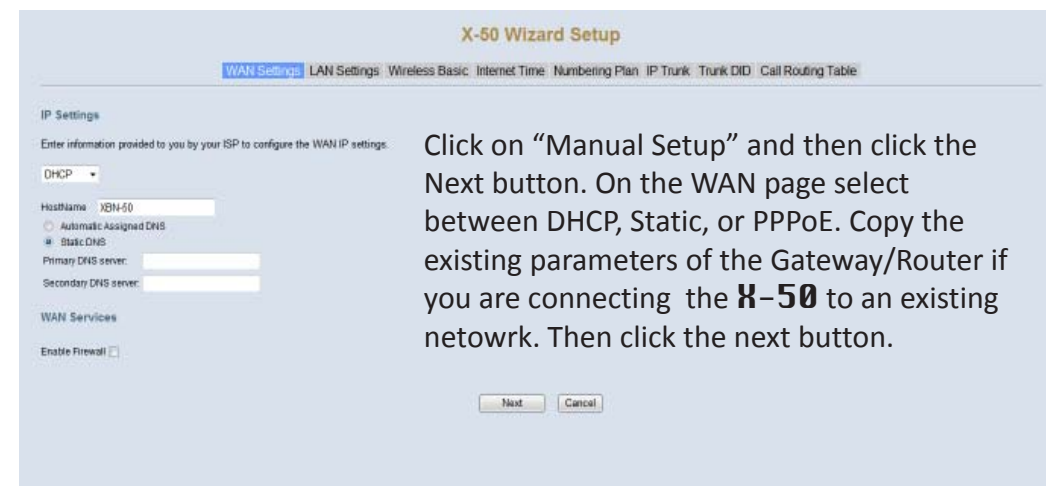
X-50 Wizard Setup

WAN Settings LAN Settings Wireless Basic Internet Time Numbering Plan IP Trunk Trunk DID Call Routing Table

IP Settings

Enter information provided to you by your ISP to configure the WAN IP settings.

DHCP

HostName XBN-50

Automatic Assigned DNS

Static DNS

Primary DNS server:

Secondary DNS server:

WAN Services

Enable Firewall

Click on “Manual Setup” and then click the Next button. On the WAN page select between DHCP, Static, or PPPoE. Copy the existing parameters of the Gateway/Router if you are connecting the X-50 to an existing netowrk. Then click the next button.

Next Cancel